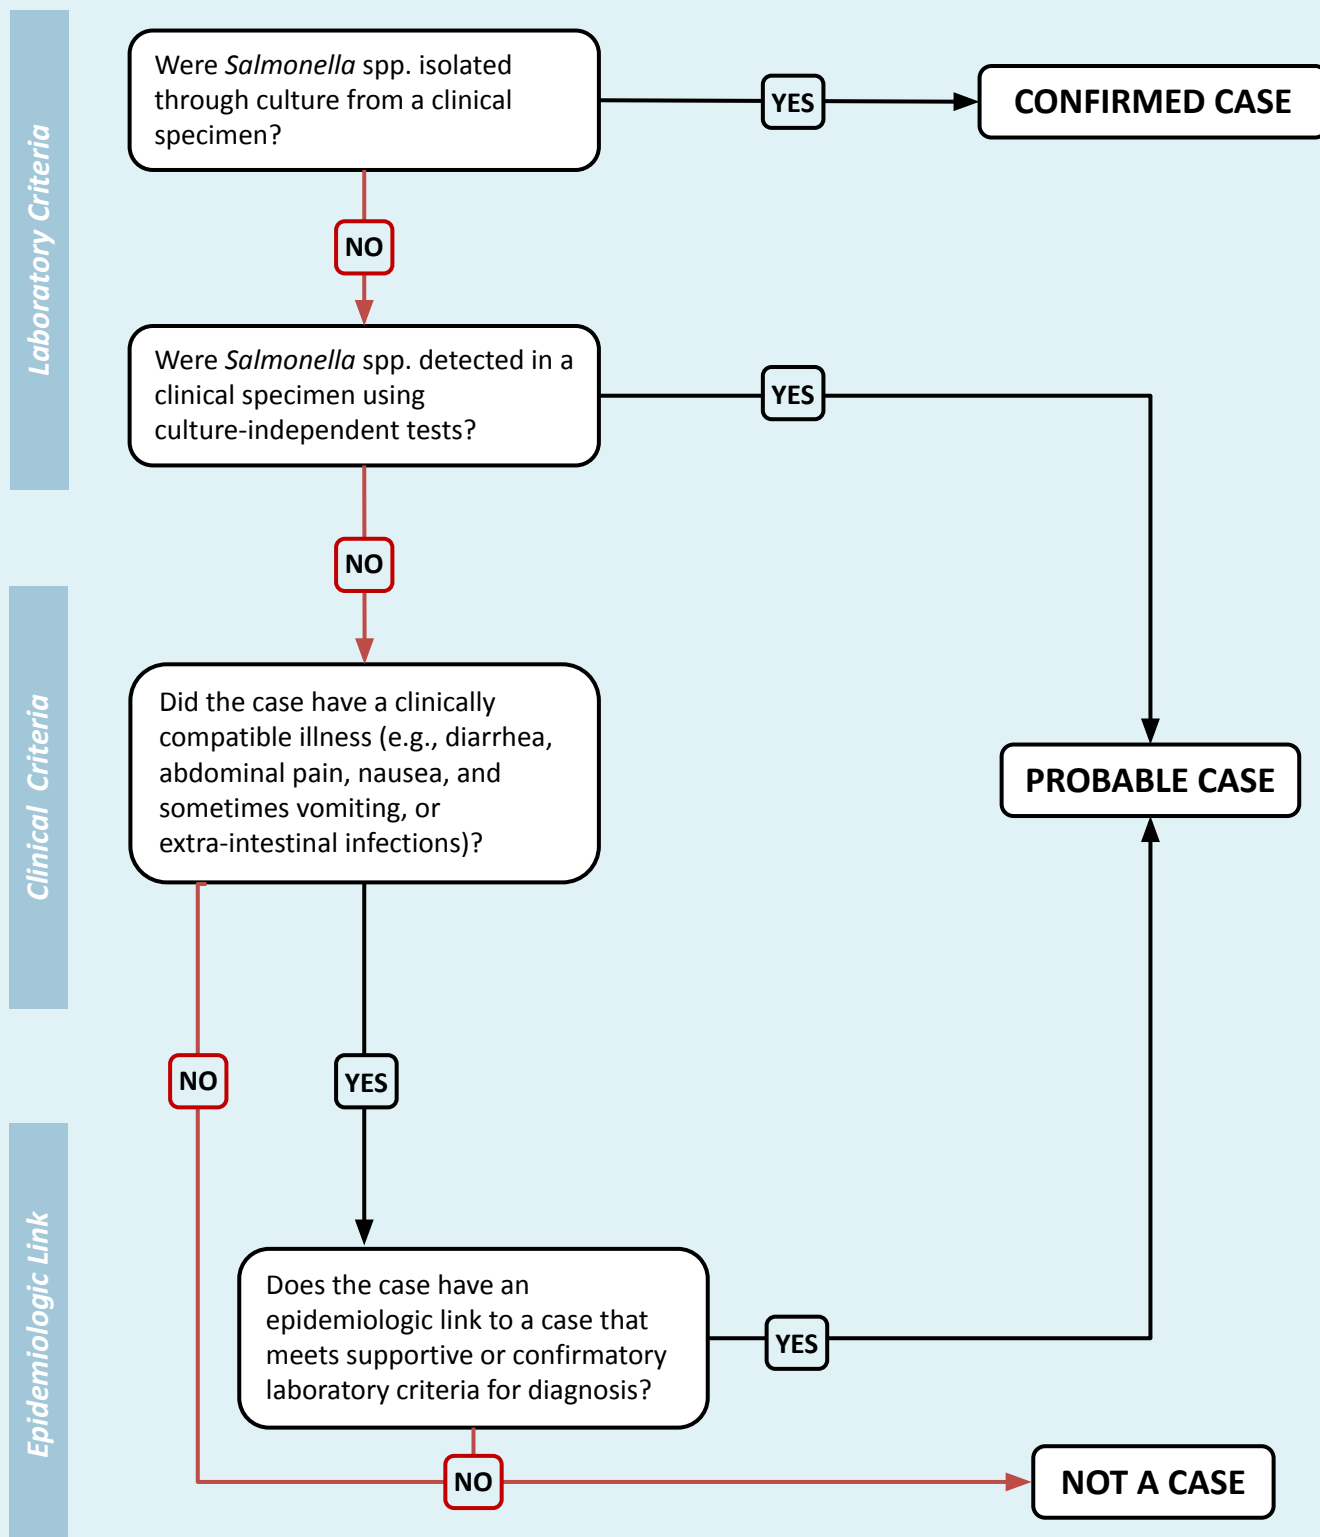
Laboratory Criteria

Were *Salmonella* spp. isolated through culture from a clinical specimen?

YES

CONFIRMED CASE

NO

Were *Salmonella* spp. detected in a clinical specimen using culture-independent tests?

YES

NO

Clinical Criteria

Did the case have a clinically compatible illness (e.g., diarrhea, abdominal pain, nausea, and sometimes vomiting, or extra-intestinal infections)?

PROBABLE CASE

NO

YES

Epidemiologic Link

Does the case have an epidemiologic link to a case that meets supportive or confirmatory laboratory criteria for diagnosis?

YES

NO

NOT A CASE